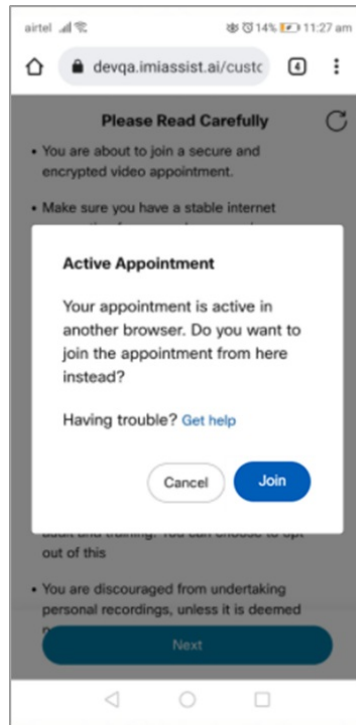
airtel 14% 11:27 am

devqa.imiassist.ai/custc

4

Please Read Carefully

• You are about to join a secure and encrypted video appointment.

• Make sure you have a stable internet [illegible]

Active Appointment

Your appointment is active in another browser. Do you want to join the appointment from here instead?

Having trouble? Get help

Cancel

Join

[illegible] and training. You can choose to opt out of this

• You are discouraged from undertaking personal recordings, unless it is deemed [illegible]

Next